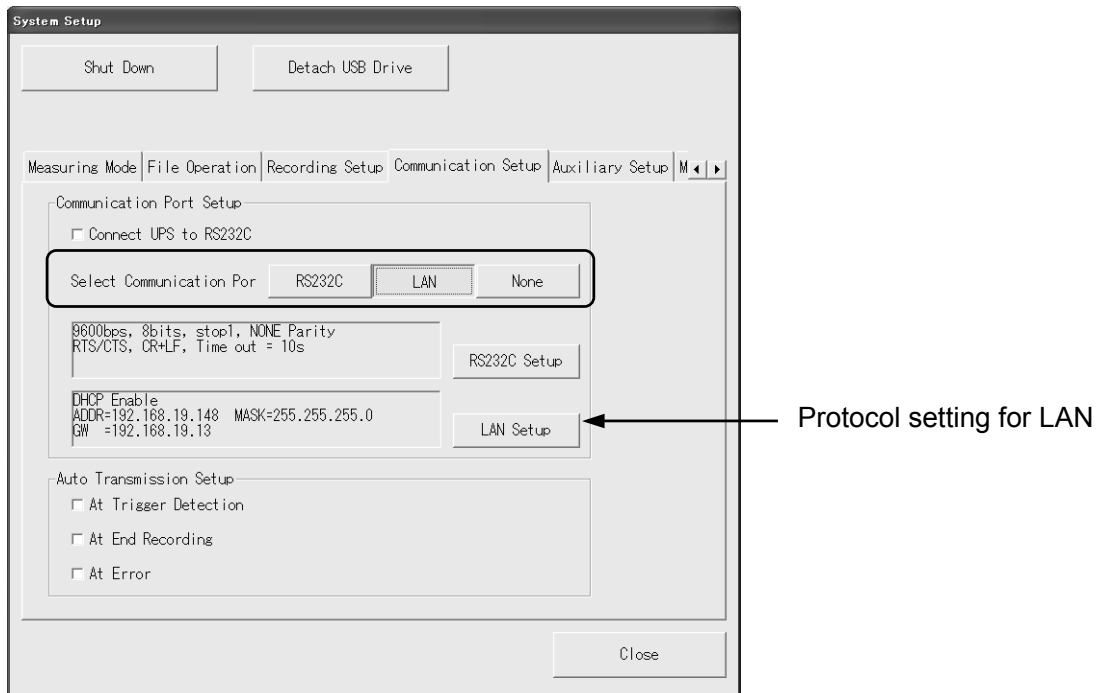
System Setup

Shut Down

Detach USB Drive

Measuring Mode | File Operation | Recording Setup | Communication Setup | Auxiliary Setup | M

Communication Port Setup

☐ Connect UPS to RS232C

Select Communication Por

RS232C

LAN

None

9600bps, 8bits, stop1, NONE Parity
RTS/CTS, CR+LF, Time out = 10s

RS232C Setup

DHCP Enable
ADDR=192.168.19.148 MASK=255.255.255.0
GW =192.168.19.13

LAN Setup

Protocol setting for LAN

Auto Transmission Setup

☐ At Trigger Detection

☐ At End Recording

☐ At Error

Close